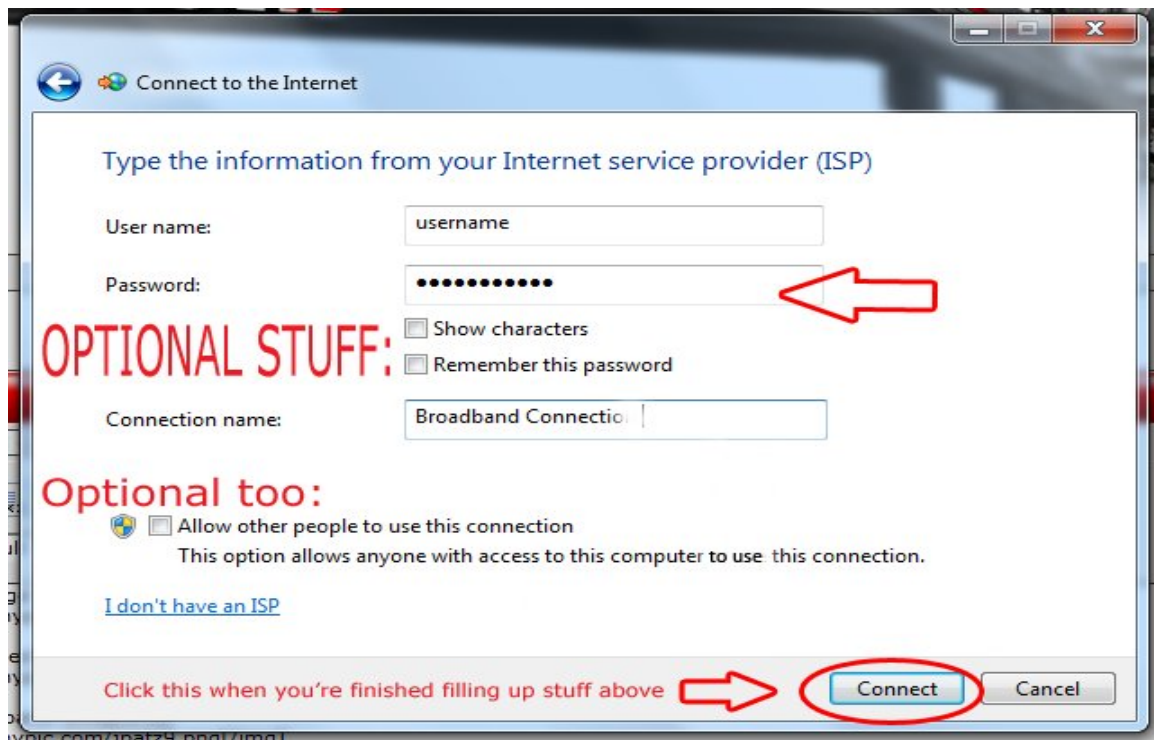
Connect to the Internet

Type the information from your Internet service provider (ISP)

User name: username

Password: ••••••••••••

OPTIONAL STUFF:

Show characters

Remember this password

Connection name: Broadband Connectio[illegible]

Optional too:

Allow other people to use this connection

This option allows anyone with access to this computer to use this connection.

I don't have an ISP

Click this when you're finished filling up stuff above

Connect

Cancel